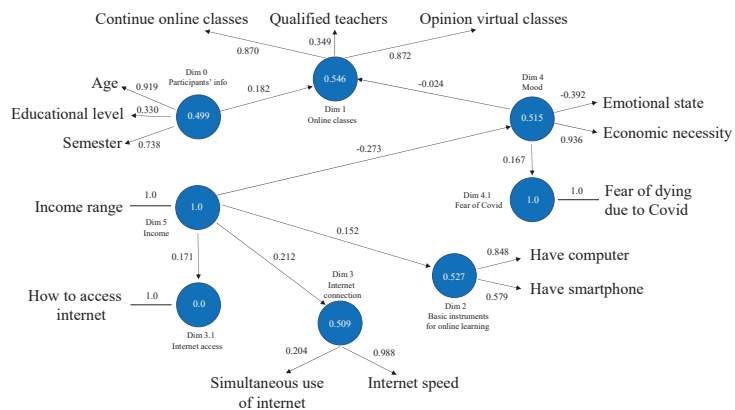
Continue online classes
Qualified teachers
Opinion virtual classes
0.349
0.870
0.872
Age
0.919
Dim 0
Participants' info
0.182
0.546
-0.024
Dim 4
Mood
Educational level
0.330
0.499
Dim 1
Online classes
-0.392
Emotional state
0.515
Semester
0.738
0.936
Economic necessity
-0.273
0.167
Dim 4.1
Fear of Covid
1.0
1.0
Fear of dying due to Covid
1.0
Income range
1.0
Dim 5
Income
0.152
0.171
0.212
Dim 3
Internet connection
0.848
Have computer
0.527
Dim 2
Basic instruments for online learning
0.579
Have smartphone
How to access internet
1.0
0.0
Dim 3.1
Internet access
0.509
0.204
0.988
Simultaneous use of internet
Internet speed